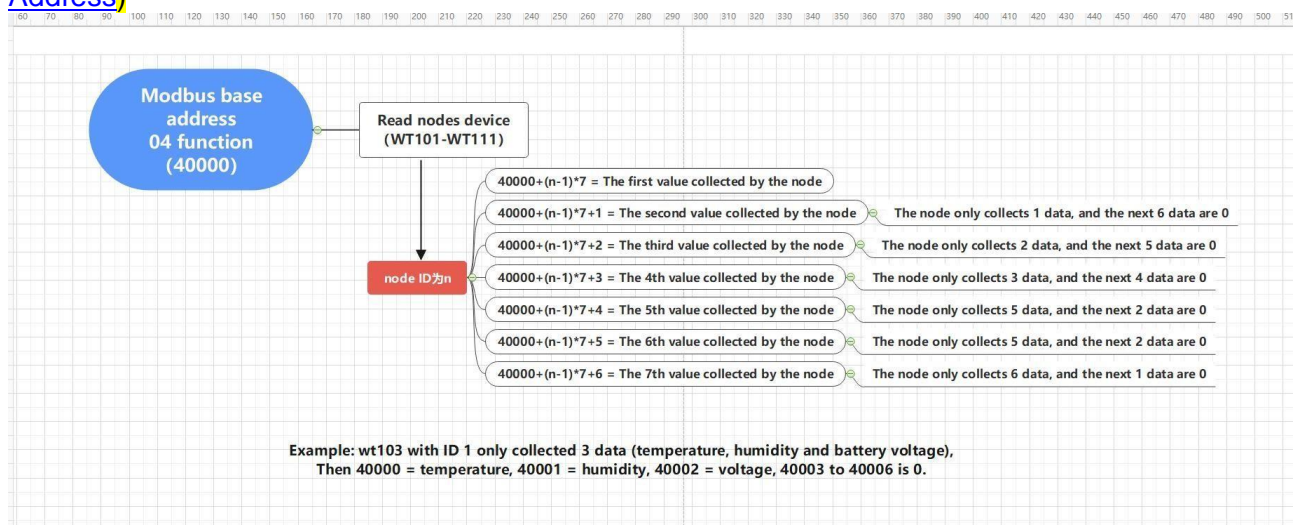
Address)

60 70 80 90 100 110 120 130 140 150 160 170 180 190 200 210 220 230 240 250 260 270 280 290 300 310 320 330 340 350 360 370 380 390 400 410 420 430 440 450 460 470 480 490 500 51

Modbus base address 04 function (40000)

Read nodes device (WT101-WT111)

node ID为n

40000+(n-1)*7 = The first value collected by the node

40000+(n-1)*7+1 = The second value collected by the node

The node only collects 1 data, and the next 6 data are 0

40000+(n-1)*7+2 = The third value collected by the node

The node only collects 2 data, and the next 5 data are 0

40000+(n-1)*7+3 = The 4th value collected by the node

The node only collects 3 data, and the next 4 data are 0

40000+(n-1)*7+4 = The 5th value collected by the node

The node only collects 5 data, and the next 2 data are 0

40000+(n-1)*7+5 = The 6th value collected by the node

The node only collects 5 data, and the next 2 data are 0

40000+(n-1)*7+6 = The 7th value collected by the node

The node only collects 6 data, and the next 1 data are 0

Example: wt103 with ID 1 only collected 3 data (temperature, humidity and battery voltage),
Then 40000 = temperature, 40001 = humidity, 40002 = voltage, 40003 to 40006 is 0.